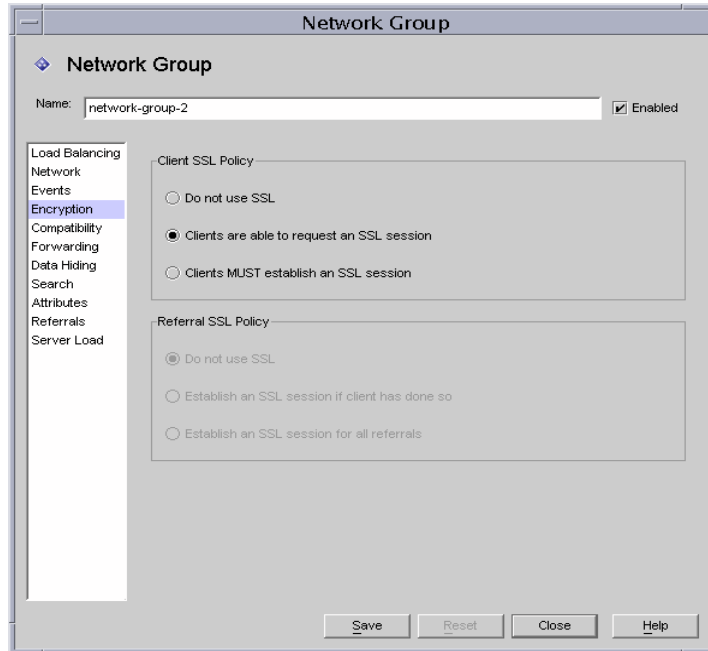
Network Group

Network Group

Name: network-group-2

Enabled

Load Balancing
Network
Events
Encryption
Compatibility
Forwarding
Data Hiding
Search
Attributes
Referrals
Server Load

Client SSL Policy

Do not use SSL

Clients are able to request an SSL session

Clients MUST establish an SSL session

Referral SSL Policy

Do not use SSL

Establish an SSL session if client has done so

Establish an SSL session for all referrals

Save Reset Close Help